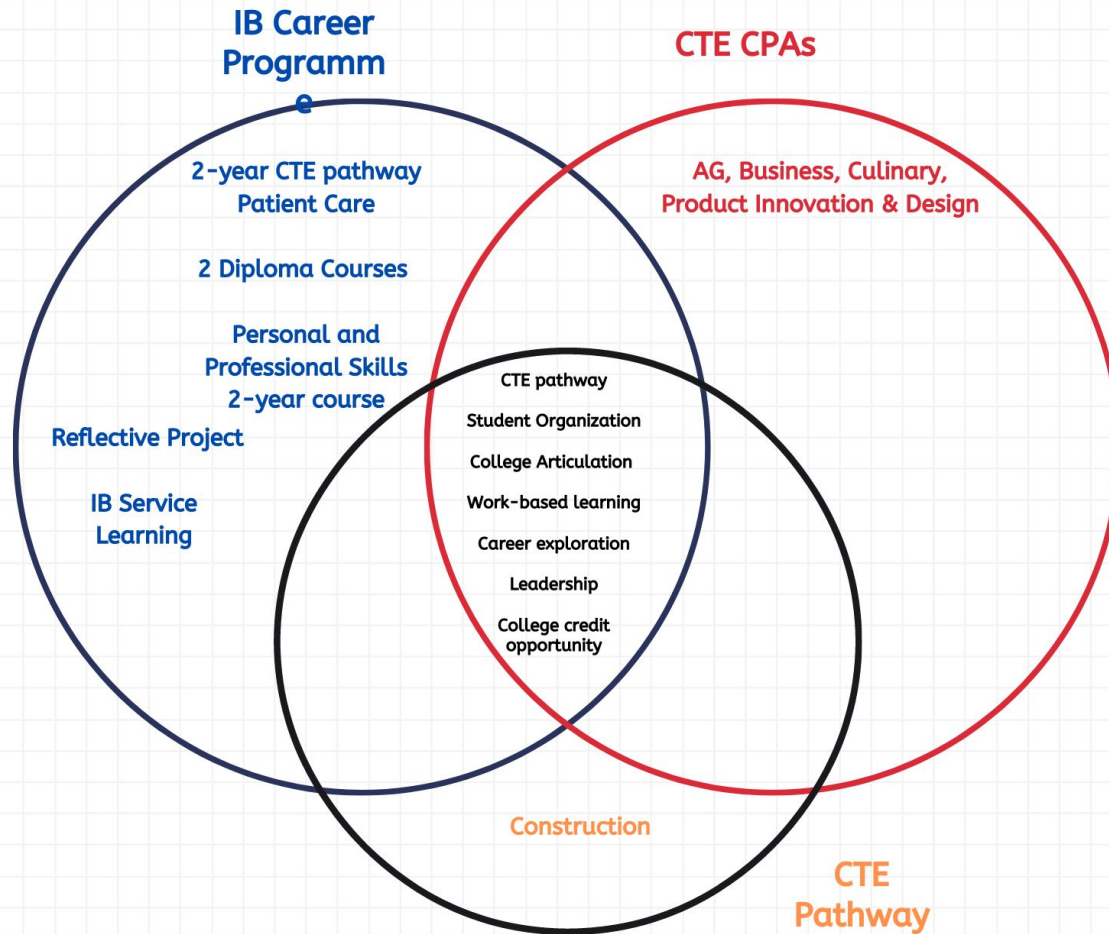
IB Career Programm e

CTE CPAs

2-year CTE pathway
Patient Care

2 Diploma Courses

Personal and Professional Skills 2-year course

Reflective Project

IB Service Learning

AG, Business, Culinary, Product Innovation & Design

CTE pathway

Student Organization

College Articulation

Work-based learning

Career exploration

Leadership

College credit opportunity

Construction

CTE Pathway